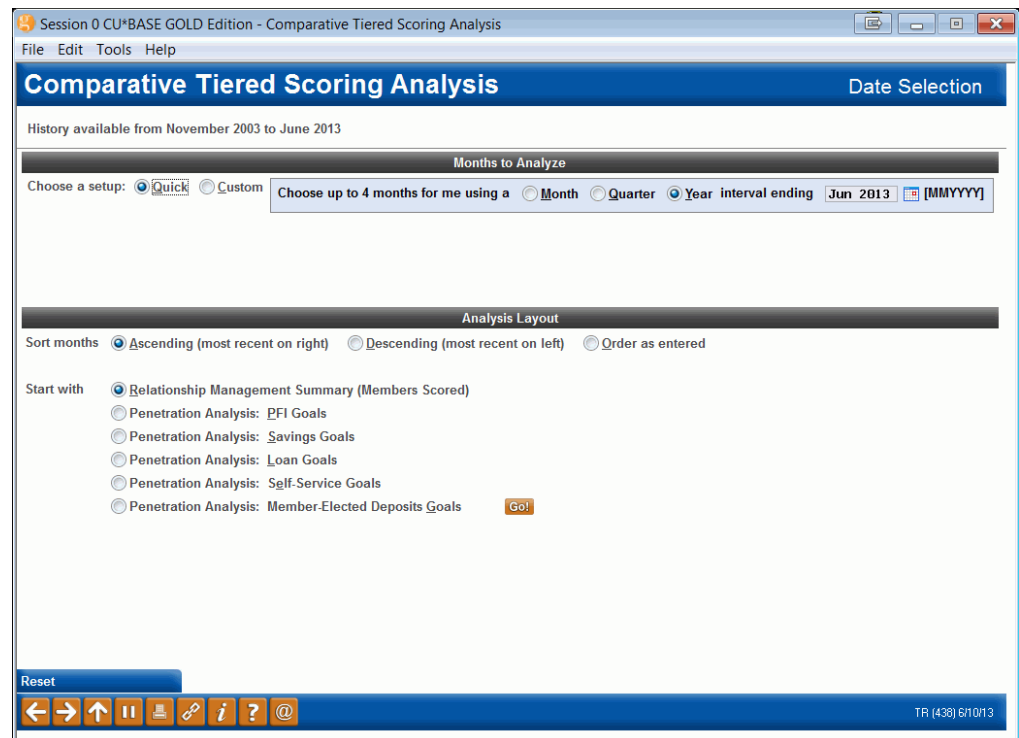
Session 0 CU*BASE GOLD Edition - Comparative Tiered Scoring Analysis

File Edit Tools Help

Comparative Tiered Scoring Analysis

Date Selection

History available from November 2003 to June 2013

Months to Analyze

Choose a setup: Quick Custom

Choose up to 4 months for me using a Month Quarter Year interval ending Jun 2013 [MMYYYY]

Analysis Layout

Sort months Ascending (most recent on right) Descending (most recent on left) Order as entered

Start with Relationship Management Summary (Members Scored)

Penetration Analysis: PFI Goals

Penetration Analysis: Savings Goals

Penetration Analysis: Loan Goals

Penetration Analysis: Self-Service Goals

Penetration Analysis: Member-Elected Deposits Goals Go!

Reset

TR (438) 6/10/13